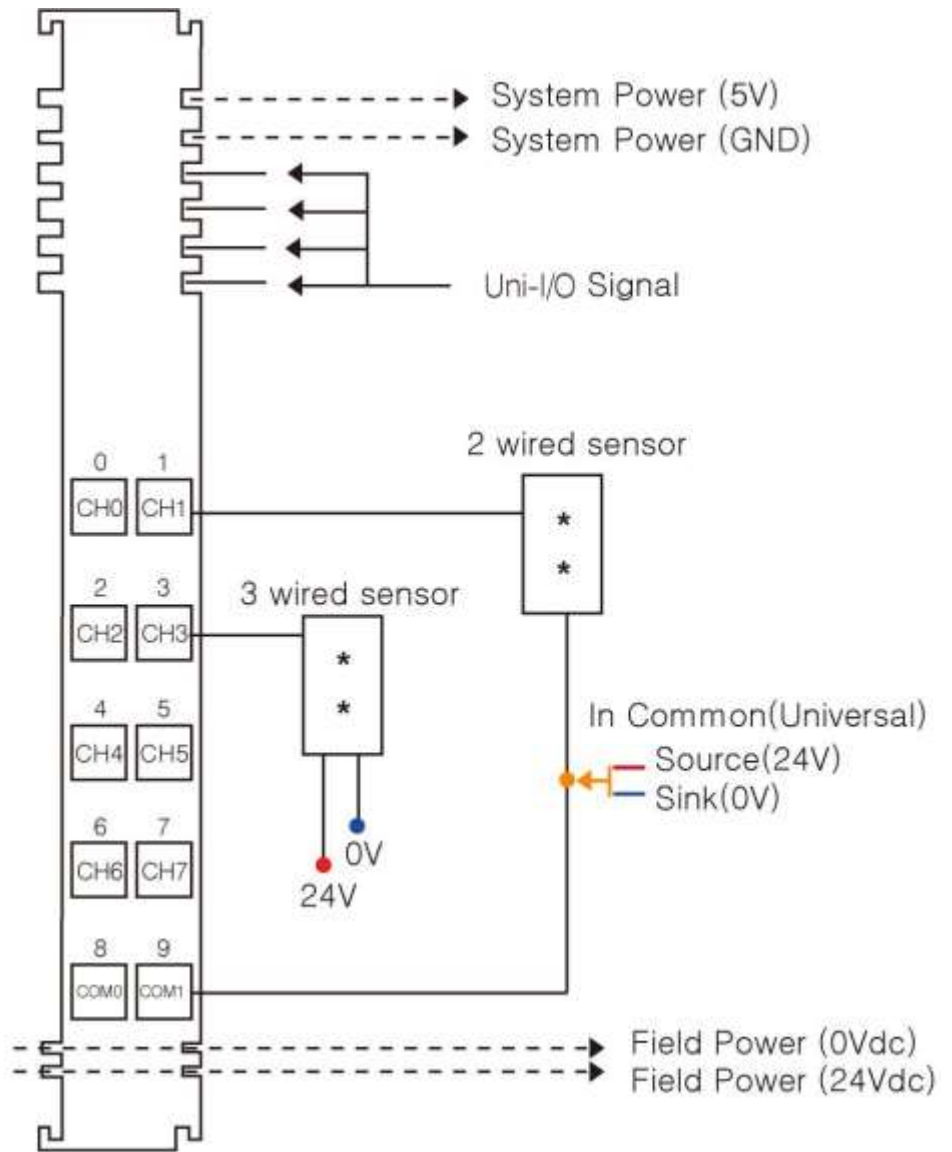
System Power (5V)
System Power (GND)
Uni-I/O Signal

2 wired sensor

0 1
CH0 CH1

2 3
CH2 CH3

3 wired sensor

4 5
CH4 CH5

6 7
CH6 CH7

8 9
COM0 COM1

*
*

*
*

In Common(Universal)
Source(24V)
Sink(0V)

0V
24V

Field Power (0Vdc)
Field Power (24Vdc)